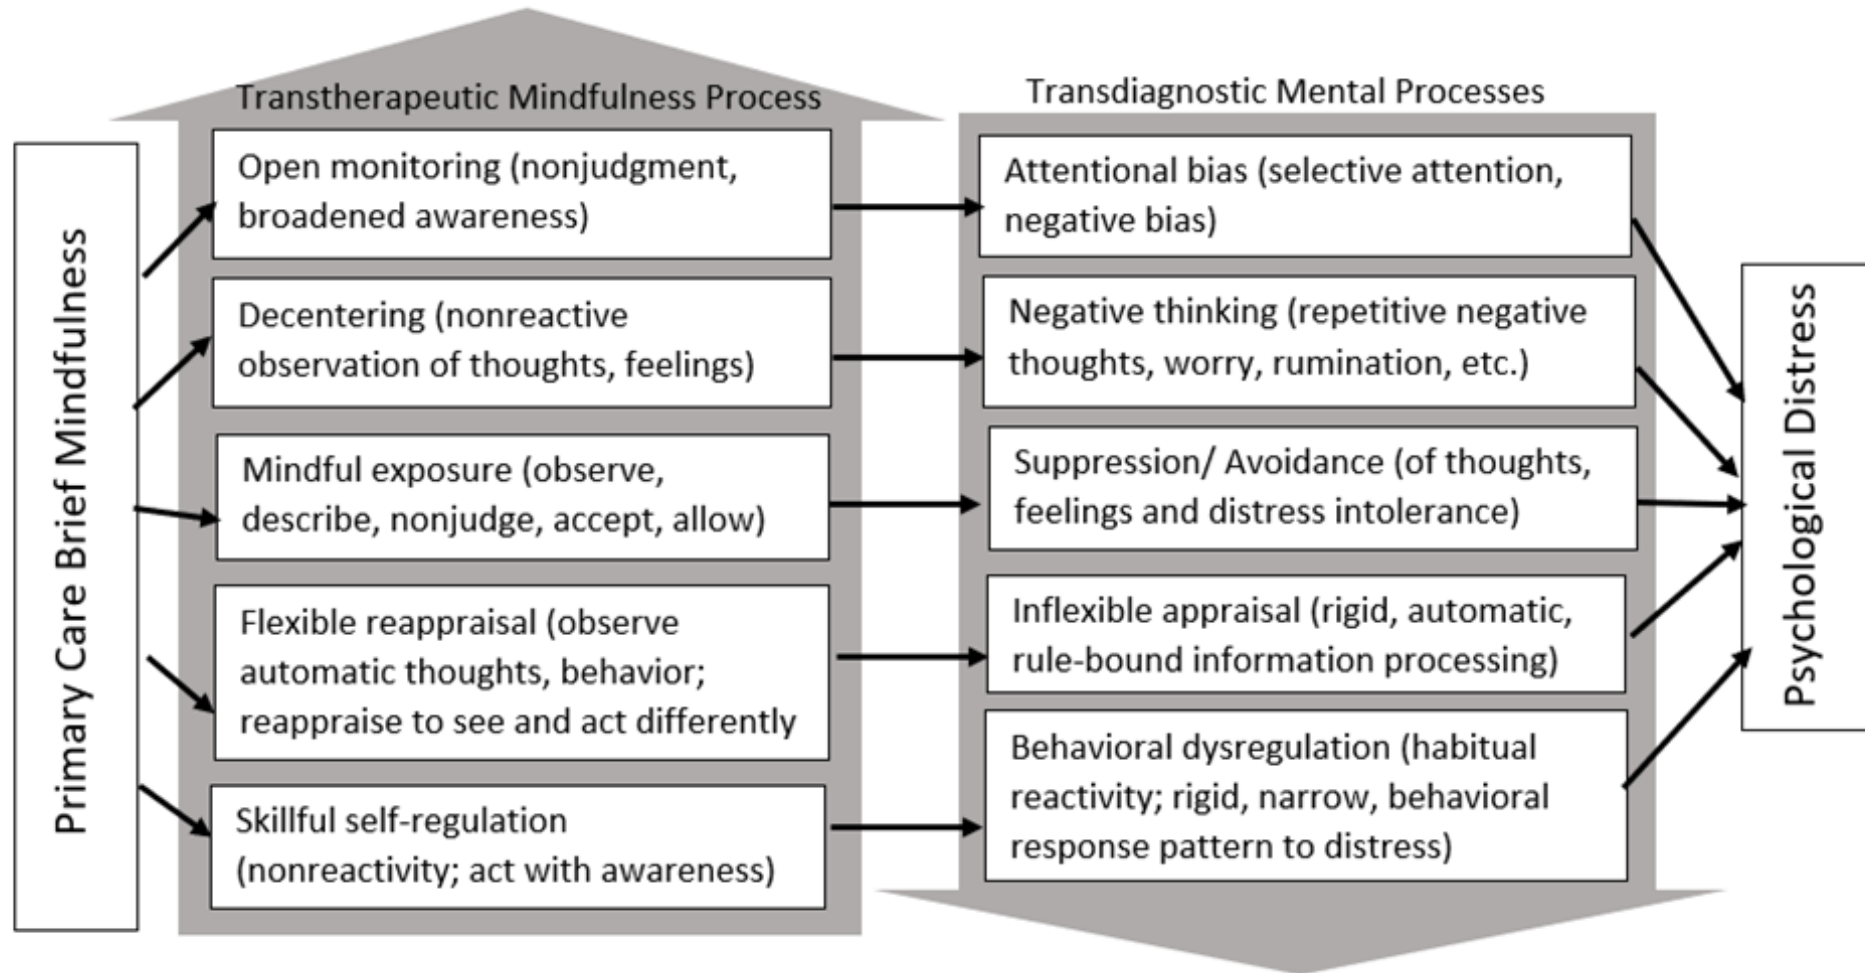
Primary Care Brief Mindfulness

Transtherapeutic Mindfulness Process

Open monitoring (nonjudgment, broadened awareness)

Decentering (nonreactive observation of thoughts, feelings)

Mindful exposure (observe, describe, nonjudge, accept, allow)

Flexible reappraisal (observe automatic thoughts, behavior; reappraise to see and act differently

Skillful self-regulation (nonreactivity; act with awareness)

Transdiagnostic Mental Processes

Attentional bias (selective attention, negative bias)

Negative thinking (repetitive negative thoughts, worry, rumination, etc.)

Suppression/ Avoidance (of thoughts, feelings and distress intolerance)

Inflexible appraisal (rigid, automatic, rule-bound information processing)

Behavioral dysregulation (habitual reactivity; rigid, narrow, behavioral response pattern to distress)

Psychological Distress